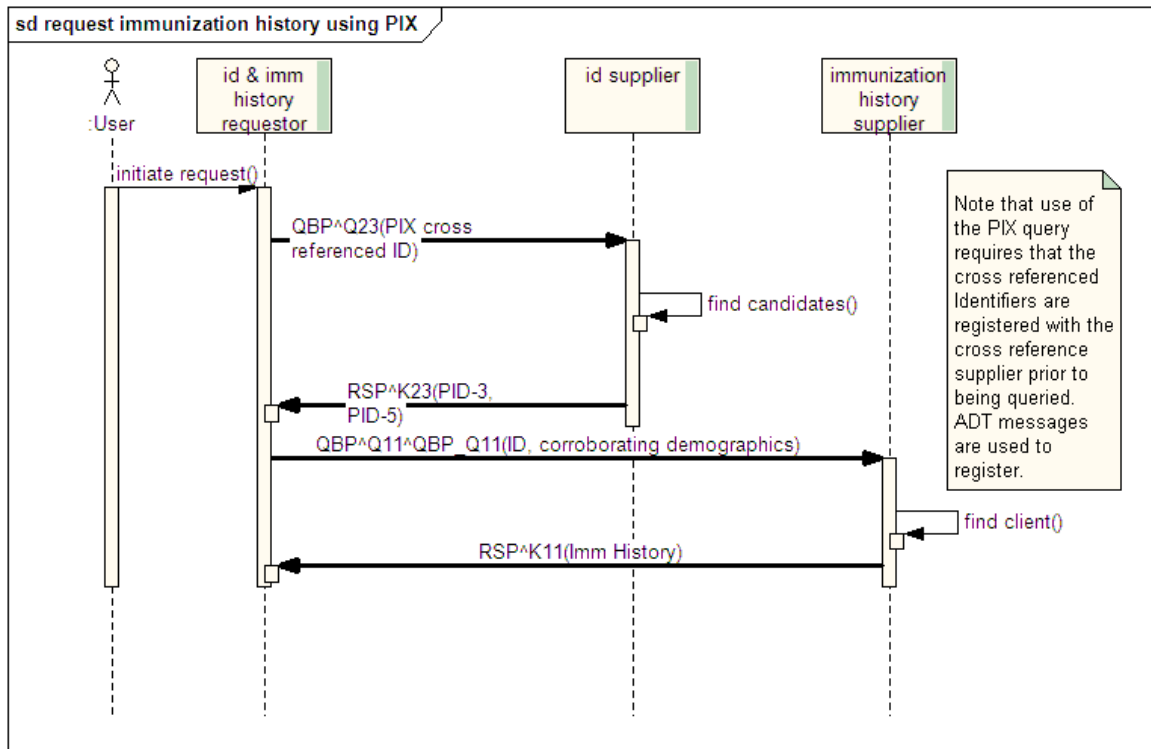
sd request immunization history using PIX

:User

id & imm history requestor

id supplier

immunization history supplier

initiate request()

QBP^Q23(PIX cross referenced ID)

find candidates()

RSP^K23(PID-3, PID-5)

QBP^Q11^QBP_Q11(ID, corroborating demographics)

find client()

RSP^K11(Imm History)

Note that use of the PIX query requires that the cross referenced Identifiers are registered with the cross reference supplier prior to being queried. ADT messages are used to register.